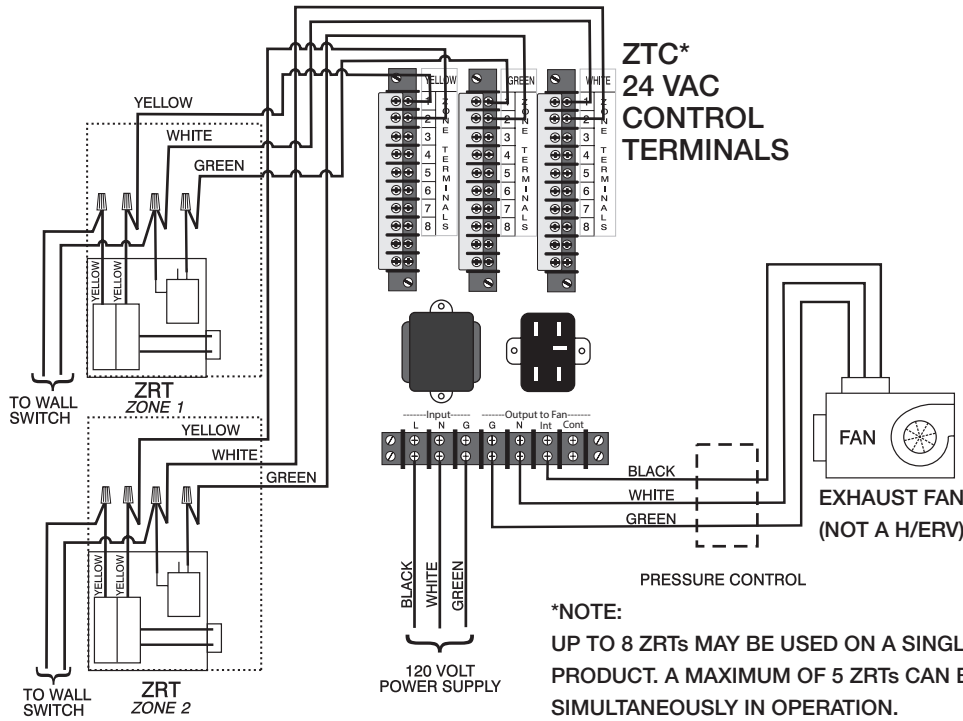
ZTC*
24 VAC
CONTROL
TERMINALS

YELLOW
GREEN
WHITE

ZONE TERMINALS
1
2
3
4
5
6
7
8

ZONE TERMINALS
1
2
3
4
5
6
7
8

ZONE TERMINALS
1
2
3
4
5
6
7
8

YELLOW
WHITE
GREEN

YELLOW
YELLOW

TO WALL SWITCH

ZRT
ZONE 1

YELLOW
WHITE
GREEN

YELLOW
YELLOW

TO WALL SWITCH

ZRT
ZONE 2

-------Input------
L N G
------Output to Fan-------
G N Int Cont

BLACK
WHITE
GREEN

BLACK
WHITE
GREEN

120 VOLT
POWER SUPPLY

FAN

EXHAUST FAN
(NOT A H/ERV)

PRESSURE CONTROL

*NOTE:
UP TO 8 ZRTs MAY BE USED ON A SINGL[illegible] PRODUCT. A MAXIMUM OF 5 ZRTs CAN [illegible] SIMULTANEOUSLY IN OPERATION.